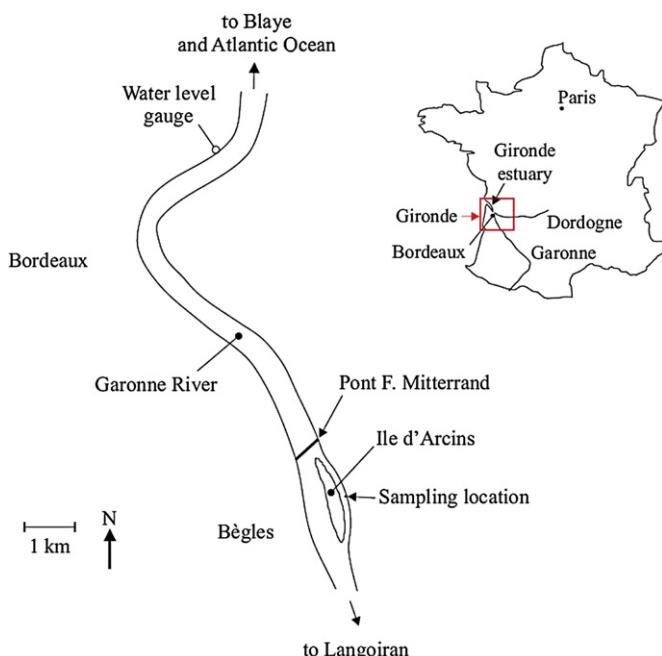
to Blaye
and Atlantic Ocean

Water level
gauge

Paris

Gironde
estuary

Gironde

Dordogne

Bordeaux

Garonne

Bordeaux

Garonne River

Pont F. Mitterrand

Ile d'Arcins

Sampling location

1 km

N

Bègles

to Langoiran